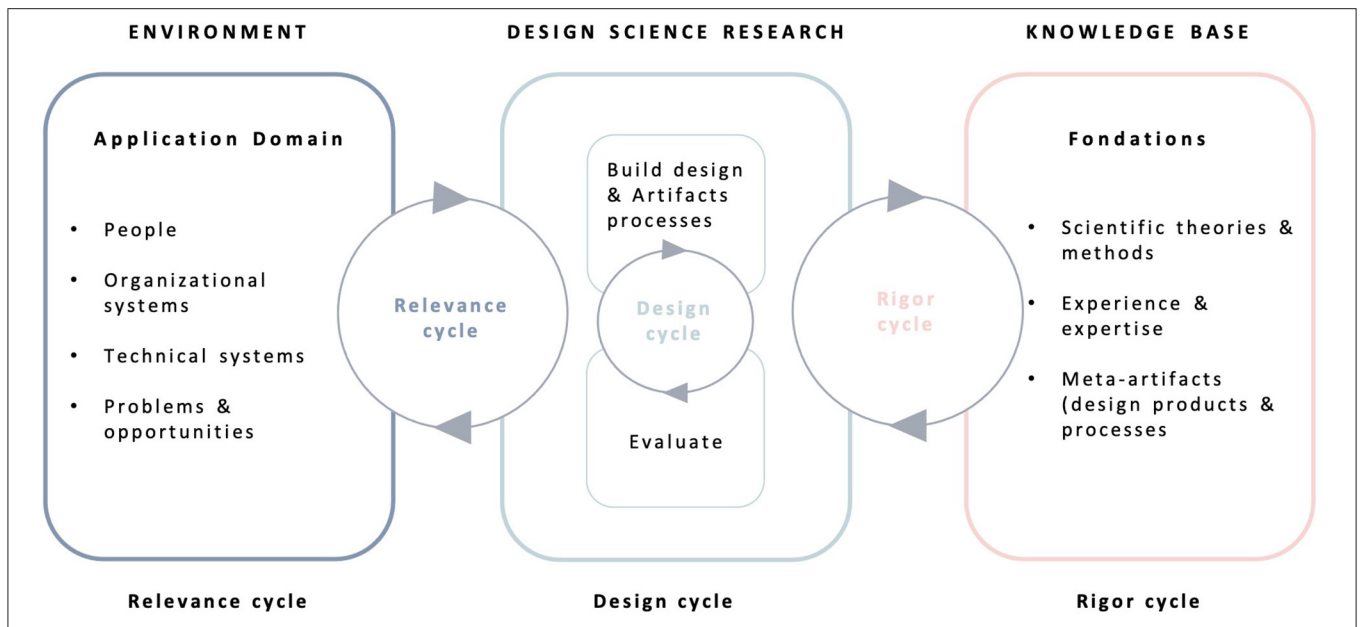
ENVIRONMENT

DESIGN SCIENCE RESEARCH

KNOWLEDGE BASE

Application Domain

- People
- Organizational systems
- Technical systems
- Problems & opportunities

Relevance cycle

Build design & Artifacts processes

Design cycle

Evaluate

Rigor cycle

Fondations

- Scientific theories & methods
- Experience & expertise
- Meta-artifacts (design products & processes

Relevance cycle

Design cycle

Rigor cycle